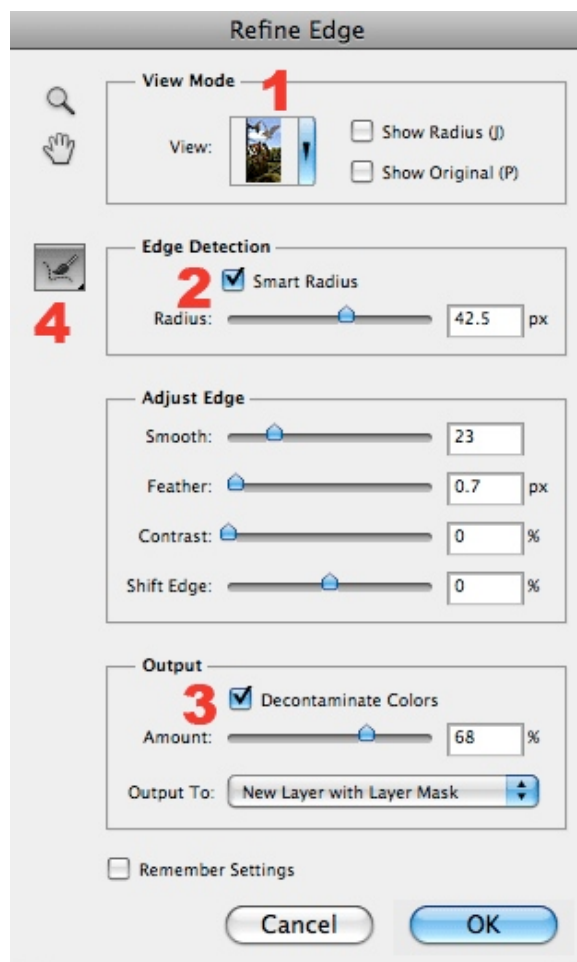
Refine Edge

View Mode 1

View:

Show Radius (J)

Show Original (P)

Edge Detection

2 Smart Radius

4

Radius: 42.5 px

Adjust Edge

Smooth: 23

Feather: 0.7 px

Contrast: 0 %

Shift Edge: 0 %

Output

3 Decontaminate Colors

Amount: 68 %

Output To: New Layer with Layer Mask

Remember Settings

Cancel

OK